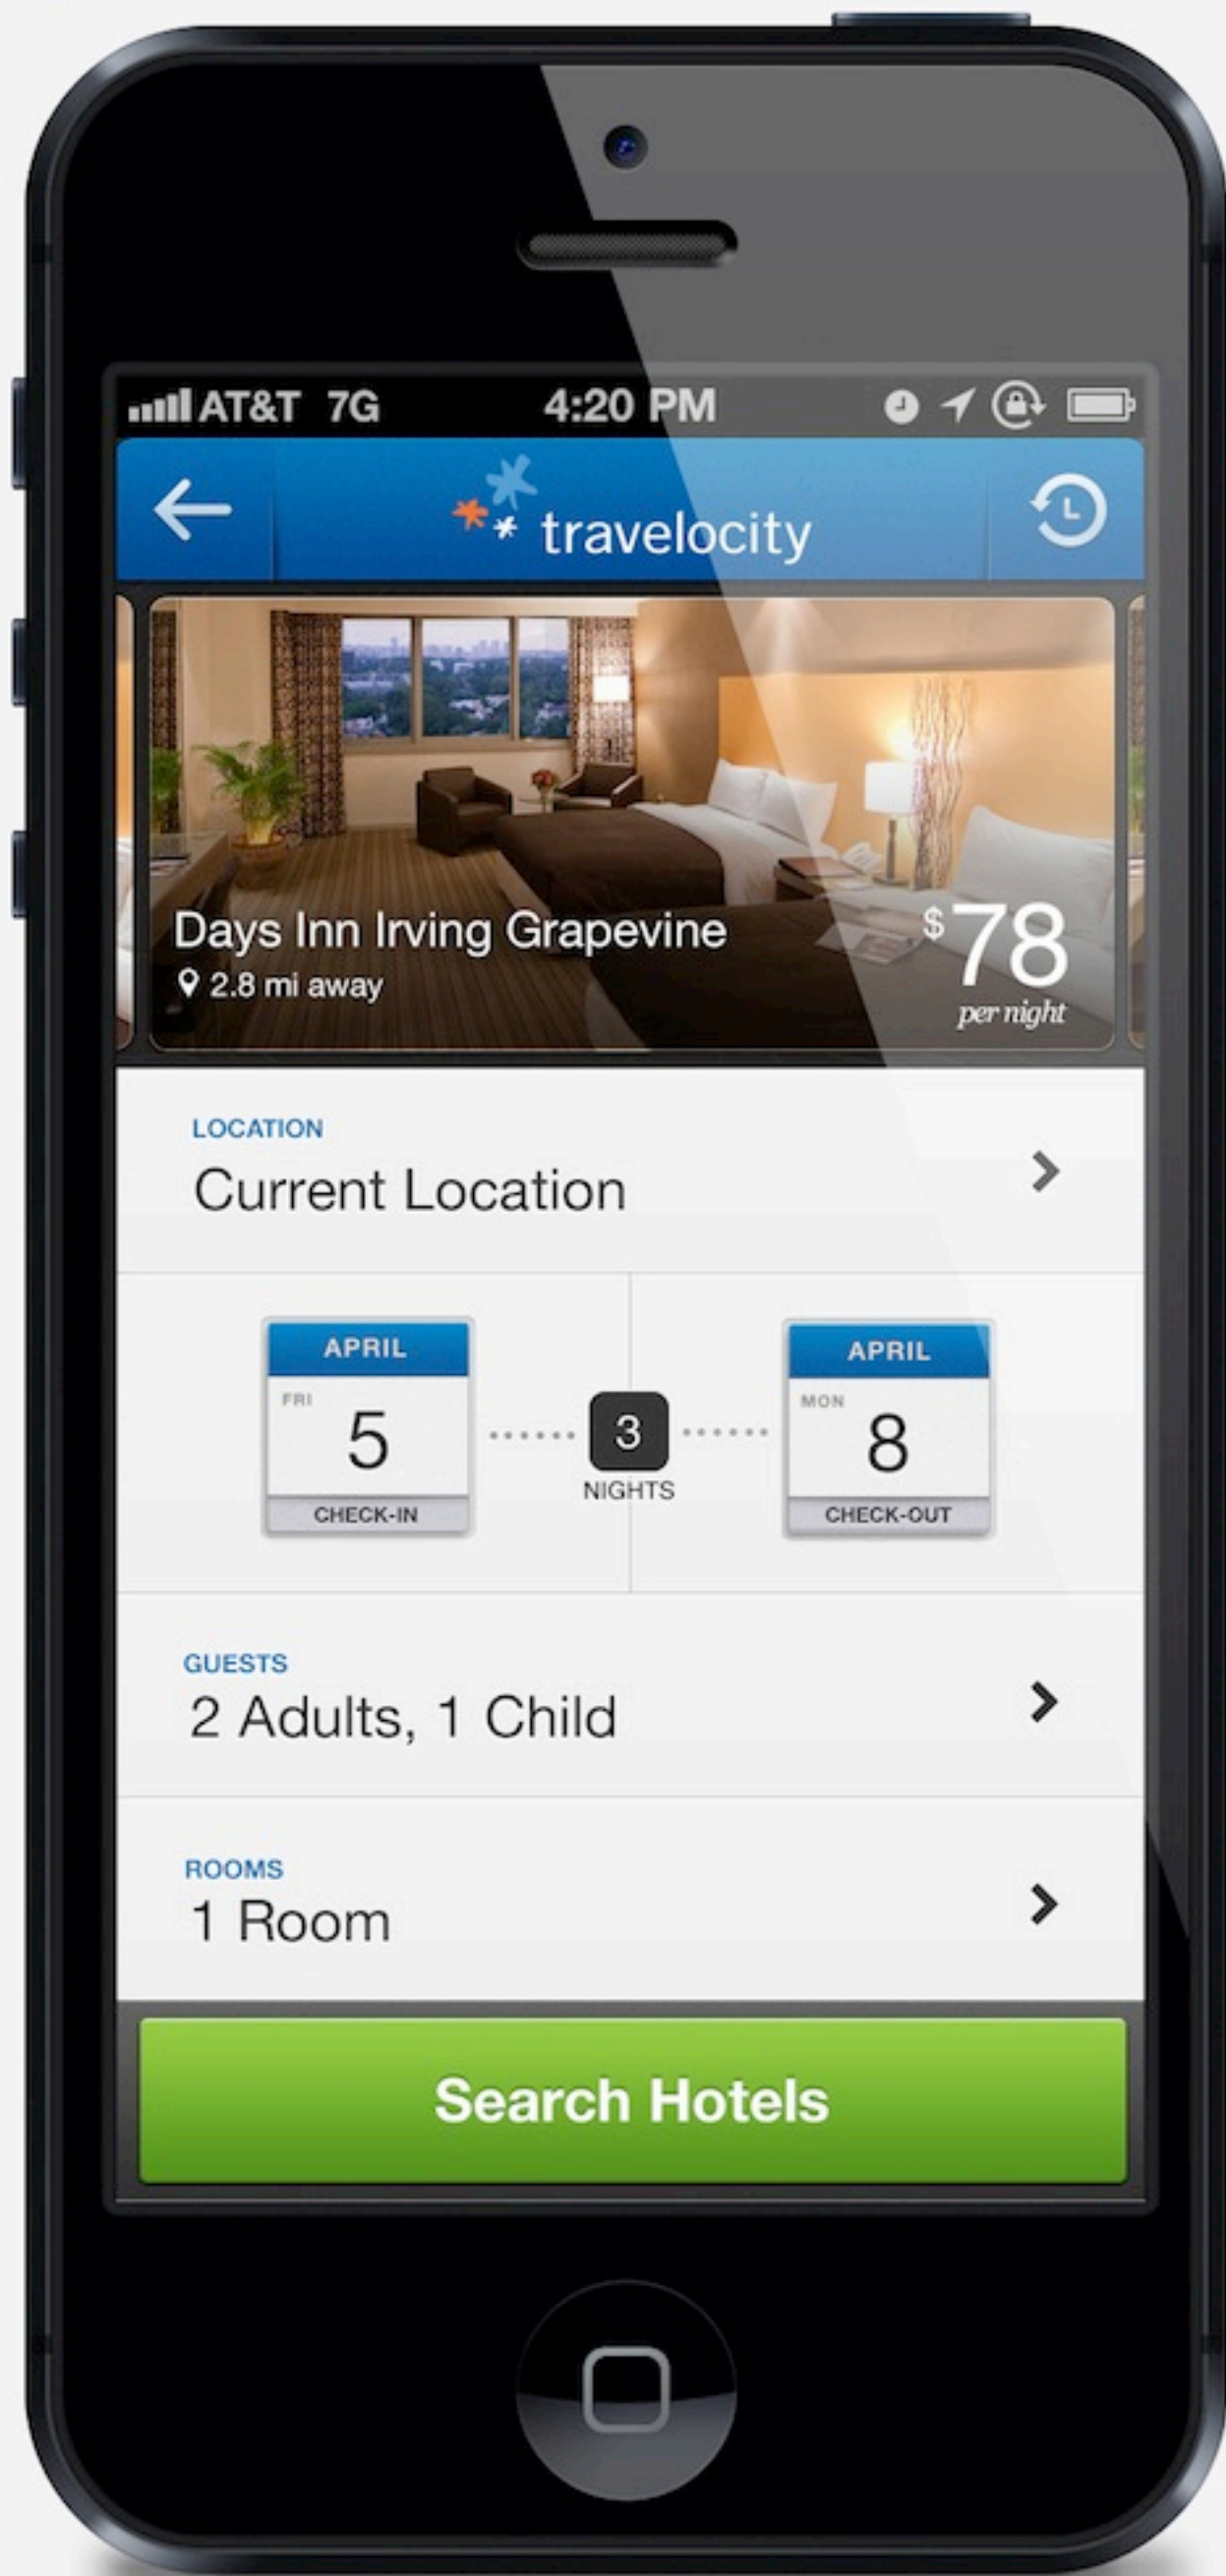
AT&T 7G 4:20 PM

travelocity

Days Inn Irving Grapevine
2.8 mi away

$78
per night

LOCATION
Current Location

APRIL
FRI
5
CHECK-IN

3
NIGHTS

APRIL
MON
8
CHECK-OUT

GUESTS
2 Adults, 1 Child

ROOMS
1 Room

Search Hotels